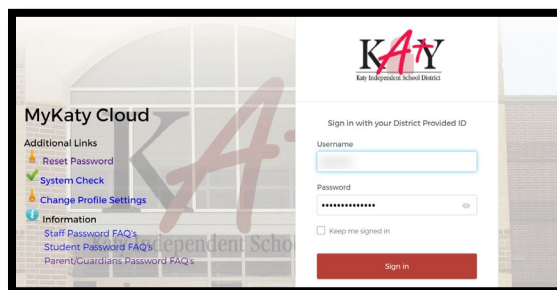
KATY
Katy Independent School District

MyKaty Cloud

Additional Links
Reset Password
System Check
Change Profile Settings
Information
Staff Password FAQ's
Student Password FAQ's
Parent/Guardians Password FAQ's

Sign in with your District Provided ID

Username
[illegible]

Password
••••••••••••••

Keep me signed in

Sign in